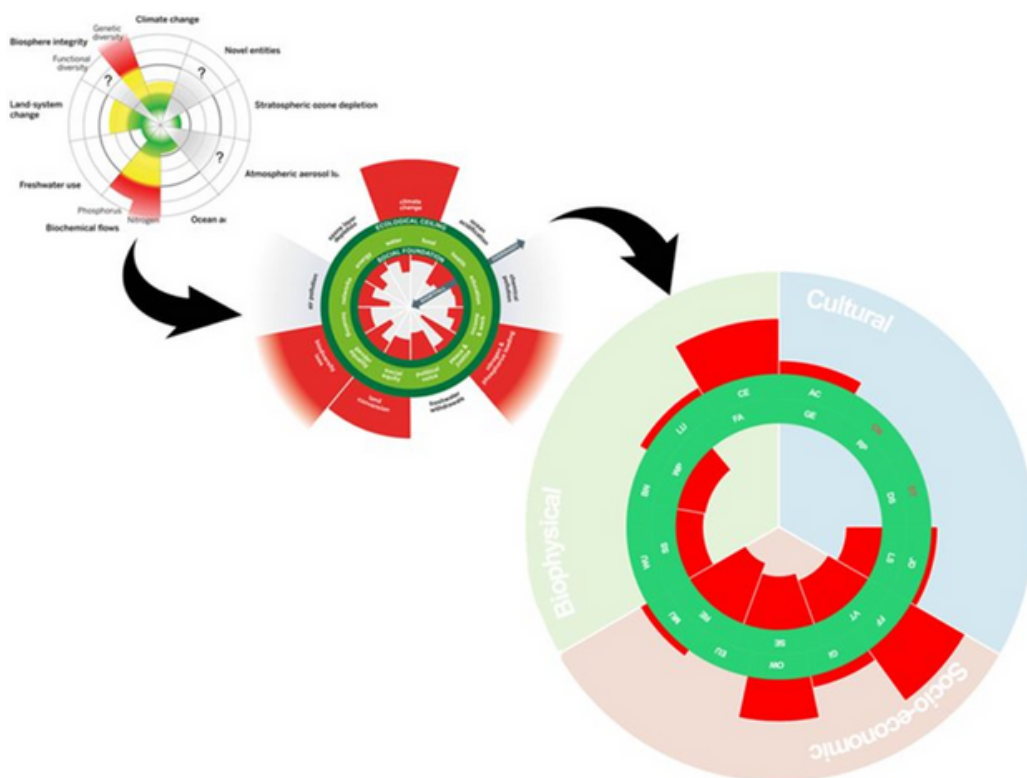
Climate change
Genetic diversity
Biosphere integrity
Novel entities
Functional diversity
?
?
Land-system change
Stratospheric ozone depletion
?
Atmospheric aerosol lo
Freshwater use
Phosphorus
Nitrogen
Biochemical flows
Ocean a

climate change
ozone layer depletion
ocean acidification
ECOLOGICAL CEILING
SOCIAL FOUNDATION
water
food
energy
health
networks
education
housing
income & work
chemical pollution
air pollution
gender equality
social equity
political voice
peace & justice
nitrogen & phosphorus loading
biodiversity loss
land conversion
freshwater withdrawals

Cultural
Biophysical
Socio-economic
CE
AC
GE
FA
LU
RP
NP
DS
SN
LS
SS
JO
NU
FP
YT
RE
SE
MO
CL
EU
OW